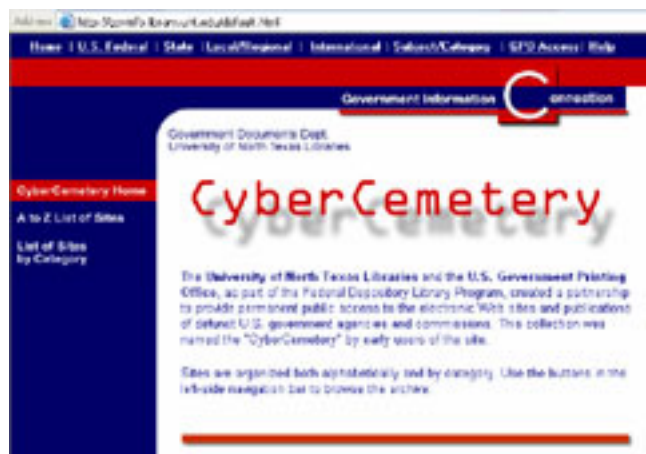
Address http://govinfo.library.unt.edu/default.html

Home | U.S. Federal | State | Local/Regional | International | Subject/Category | GPO Access | Help

Government Information Connection

Government Documents Dept.
University of North Texas Libraries

CyberCemetery Home

A to Z List of Sites

List of Sites by Category

CyberCemetery

The University of North Texas Libraries and the U.S. Government Printing Office, as part of the Federal Depository Library Program, created a partnership to provide permanent public access to the electronic Web sites and publications of defunct U.S. government agencies and commissions. This collection was named the "CyberCemetery" by early users of the site.

Sites are organized both alphabetically and by category. Use the buttons in the left-side navigation bar to browse the archive.